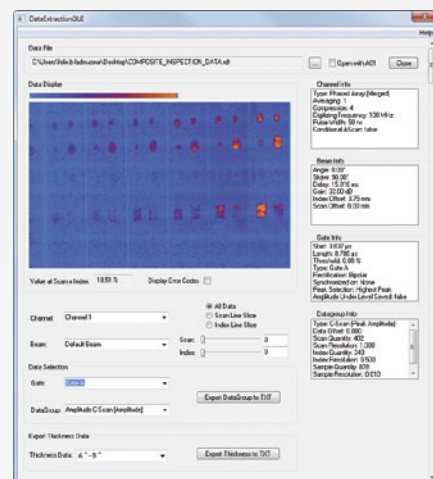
DataExtractionGUI

Help

Data File

C:\Users\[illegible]\Desktop\COMPOSITE_INSPECTION_DATA.xdf

...

Open with A01

Close

Data Display

Channel Info

Type: Phased Array (Merged)
Averaging: 1
Compression: 4
Digitizing Frequency: 100 MHz
Pulse Width: 50 ns
Conditional AScan: false

Beam Info

Angle: 0.00°
Skew: 90.00°
Delay: 15.316 ns
Gain: 32.00 dB
Index Offset: 3.75 mm
Scan Offset: 0.00 mm

Gate Info

Start: 3.937 µs
Length: 6.790 µs
Threshold: 0.00 %
Type: Gate A
Rectification: Bipolar
Synchronized on: None
Peak Selection: Highest Peak
Amplitude Under Level Saved: false

Value at Scan x Index: 10.51 %

Display Error Codes

Channel: Channel 1

Beam: Default Beam

All Data
Scan Line Slice
Index Line Slice

Scan: 0
Index: 0

Datagroup Info

Type: C-Scan (Peak Amplitude)
Data Offset: 0.000
Scan Quantity: 402
Scan Resolution: 1.000
Index Quantity: 343
Index Resolution: 0.500
Sample Quantity: 801
Sample Resolution: 0.010

Data Selection

Gate: Gate A

DataGroup: Amplitude C-Scan (Amplitude)

Export DataGroup to TXT

Export Thickness Data

Thickness Data: A^-B^

Export Thickness to TXT